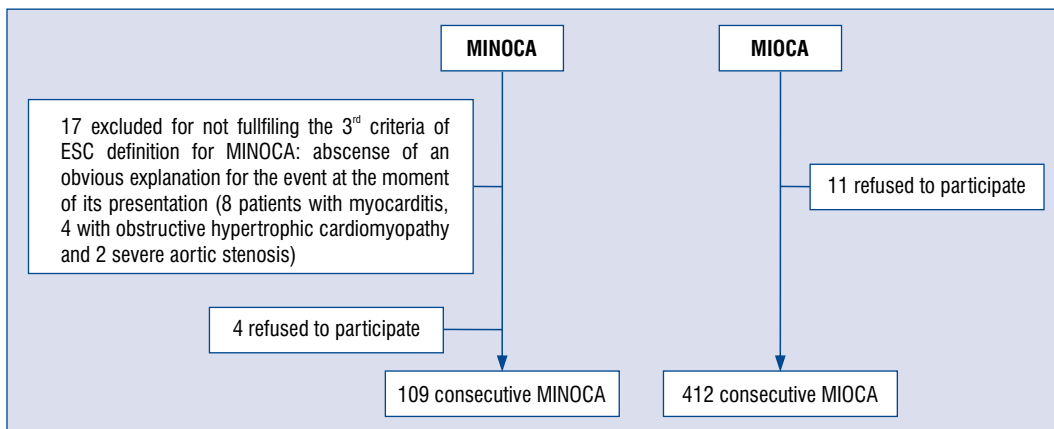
MINOCA

MIOCA

17 excluded for not fullfiling the 3$^{rd}$ criteria of ESC definition for MINOCA: abscense of an obvious explanation for the event at the moment of its presentation (8 patients with myocarditis, 4 with obstructive hypertrophic cardiomyopathy and 2 severe aortic stenosis)

11 refused to participate

4 refused to participate

109 consecutive MINOCA

412 consecutive MIOCA